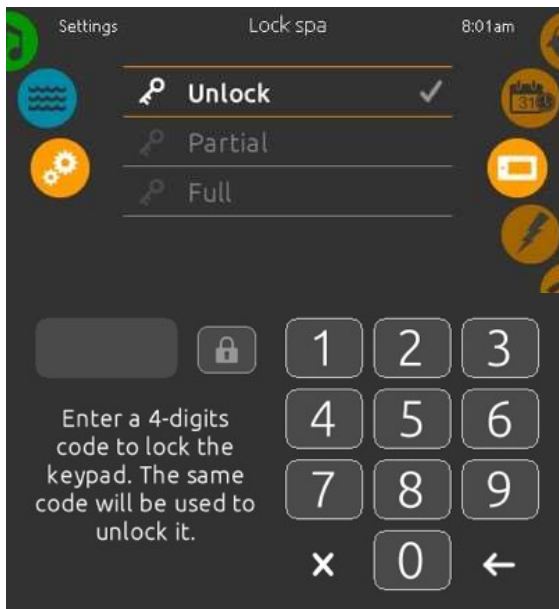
Settings Lock spa 8:01am

Unlock ✓

Partial

Full

31

Enter a 4-digits code to lock the keypad. The same code will be used to unlock it.

| 1 | 2 | 3 |
|---|---|---|
| 4 | 5 | 6 |
| 7 | 8 | 9 |
| × | 0 | ← |